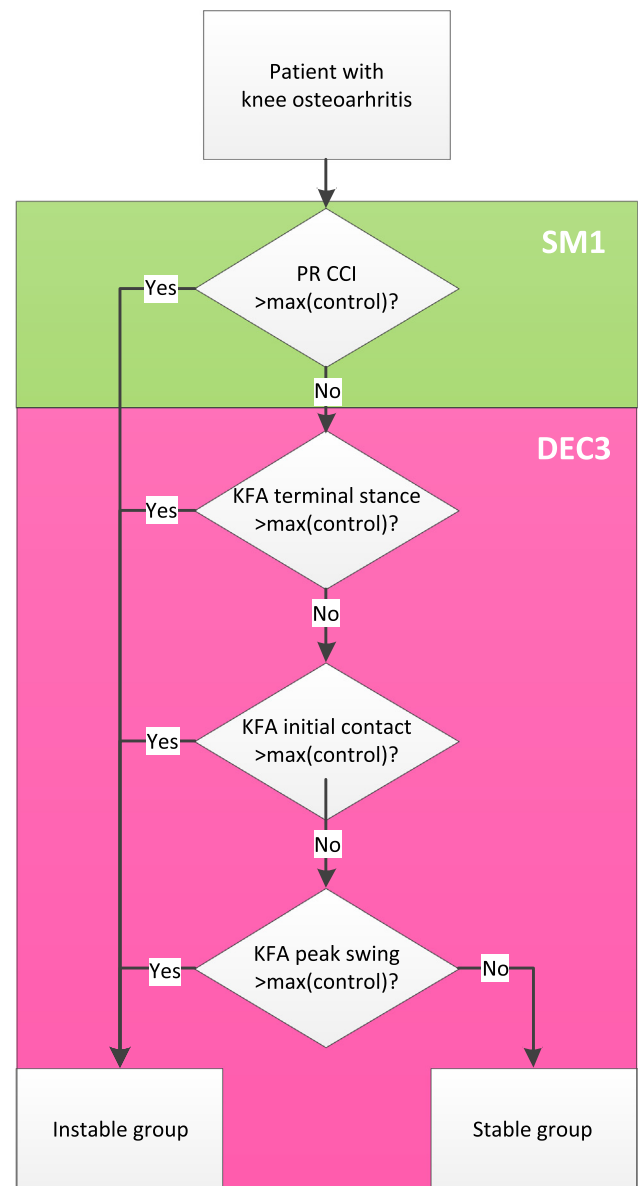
Patient with knee osteoarhritis

SM1

PR CCI >max(control)?

Yes

No

DEC3

KFA terminal stance >max(control)?

Yes

No

KFA initial contact >max(control)?

Yes

No

KFA peak swing >max(control)?

Yes

No

Instable group

Stable group